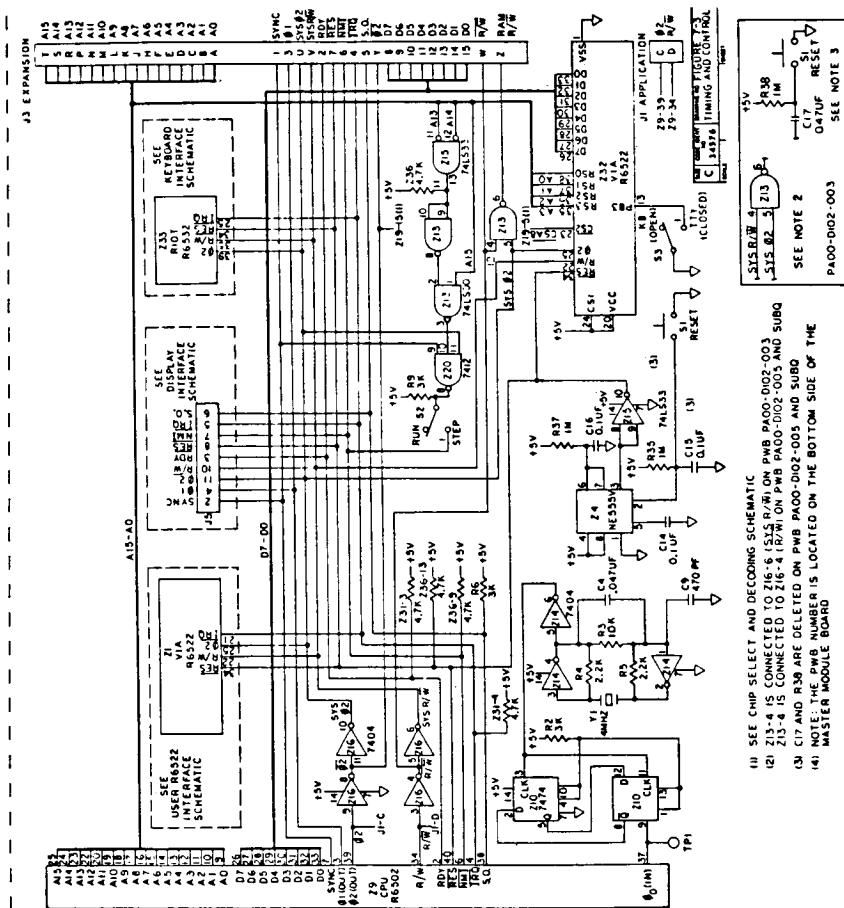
J3 EXPANSION

A15
A14
A13
A12
A11
A10
A9
A8
A7
A6
A5
A4
A3
A2
A1
A0

SYNC
Ø1
SYS Ø2
SYS R/W
RDY
RES
NMI
IRQ
S.O.
D7
D6
D5
D4
D3
D2
D1
D0
R/W
RAM R/W

SEE KEYBOARD INTERFACE SCHEMATIC

Z33 RIOT R6532

SEE DISPLAY INTERFACE SCHEMATIC

SEE USER R6522 INTERFACE SCHEMATIC

Z1 VIA R6522

A15-A0

D7-D0

Z9 CPU R6502

SYNC
Ø2(OUT)
Ø1(OUT)
R/W
RDY
RES
NMI
IRQ
S.O.
Ø0(IN)
TP1

J1-C
J1-D

Z16
7404
SYS Ø2
SYS R/W

Z31-3 4.7K
Z36-13 4.7K
Z36-5 4.7K
R6 3K
Z31-4 4.7K
R2 3K
Y1 1MHZ

Z14 7404
R3 10K
R4 2.2K
R5 2.2K
C4 .047UF
C9 470 PF

Z10 7474
CLK

Z4 NE555V
C14 0.1UF
C15 0.1UF
C16 0.1UF
R37 1M
R35 1M

Z15 74LS3
(3)

Z20 7412
R9 3K
RUN S2 STEP

Z17 74LS30
Z13
Z18
Z19-5(1)
Z36 4.7K
Z14 74LS3
A15
SYS Ø2
RAM R/W

Z32 VIA R6522
CS1
VCC
VSS

S3 (OPEN) K8 T11 (CLOSED)
S1 RESET
(3)

J1 APPLICATION
Z9-39
Z9-34

Ø2
R/W
C
D

FIGURE 7-3 TIMING AND CONTROL
C 34176

SYS R/W
SYS Ø2
Z13
SEE NOTE 2
PA00-D102-003

+5V
R38 1M
C17 .047UF
S1 RESET
SEE NOTE 3

(1) SEE CHIP SELECT AND DECODING SCHEMATIC
(2) Z13-4 IS CONNECTED TO Z16-6 (SYS R/W) ON PWB PA00-D102-003
Z13-4 IS CONNECTED TO Z16-4 (R/W) ON PWB PA00-D102-005 AND SUBQ
(3) C17 AND R38 ARE DELETED ON PWB PA00-D102-005 AND SUBQ
(4) NOTE: THE PWB NUMBER IS LOCATED ON THE BOTTOM SIDE OF THE MASTER MODULE BOARD